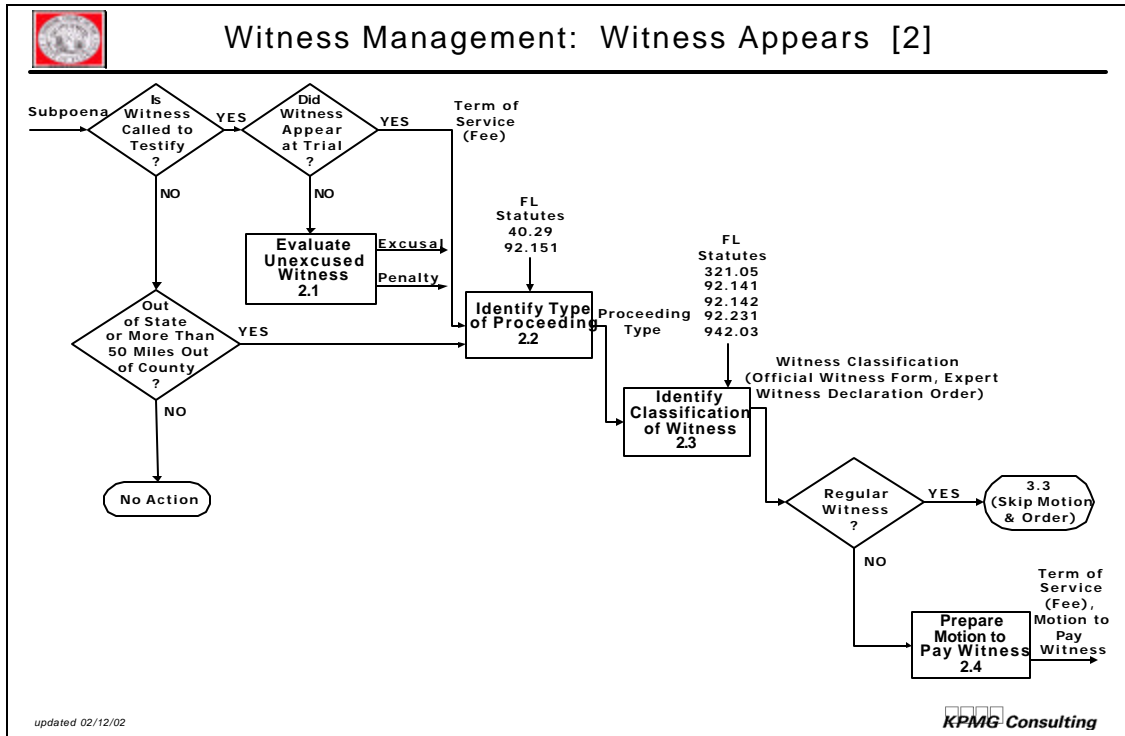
Witness Management: Witness Appears [2]

Subpoena

Is Witness Called to Testify ?

YES

Did Witness Appear at Trial ?

YES

Term of Service (Fee)

NO

NO

Evaluate Unexcused Witness 2.1

Excusal

Penalty

FL Statutes 40.29 92.151

Identify Type of Proceeding 2.2

Proceeding Type

FL Statutes 321.05 92.141 92.142 92.231 942.03

Out of State or More Than 50 Miles Out of County ?

YES

NO

No Action

Witness Classification (Official Witness Form, Expert Witness Declaration Order)

Identify Classification of Witness 2.3

Regular Witness ?

YES

3.3 (Skip Motion & Order)

NO

Term of Service (Fee), Motion to Pay Witness

Prepare Motion to Pay Witness 2.4

updated 02/12/02

KPMG Consulting